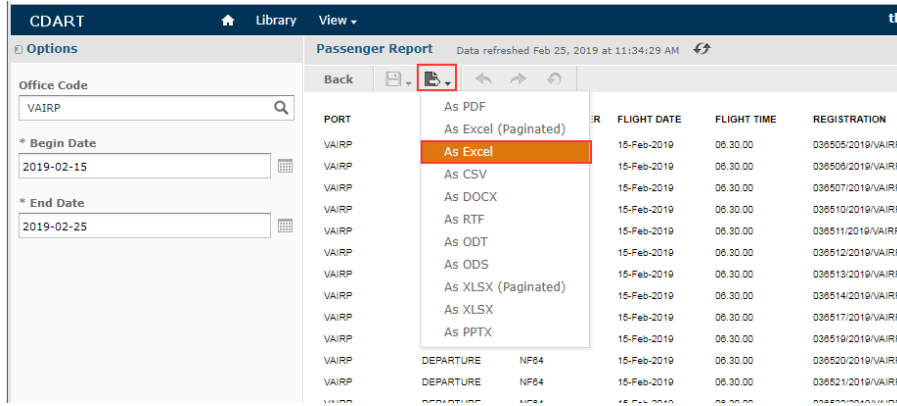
CDART Library View

Options

Office Code
VAIRP

* Begin Date
2019-02-15

* End Date
2019-02-25

Passenger Report Data refreshed Feb 25, 2019 at 11:34:29 AM

Back

As PDF
As Excel (Paginated)
As Excel
As CSV
As DOCX
As RTF
As ODT
As ODS
As XLSX (Paginated)
As XLSX
As PPTX

| PORT | | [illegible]ER | FLIGHT DATE | FLIGHT TIME | REGISTRATION |
|---|---|---|---|---|---|
| VAIRP | | | 15-Feb-2019 | 06.30.00 | 036505/2019/VAIR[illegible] |
| VAIRP | | | 15-Feb-2019 | 06.30.00 | 036506/2019/VAIR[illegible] |
| VAIRP | | | 15-Feb-2019 | 06.30.00 | 036507/2019/VAIR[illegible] |
| VAIRP | | | 15-Feb-2019 | 06.30.00 | 036510/2019/VAIR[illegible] |
| VAIRP | | | 15-Feb-2019 | 06.30.00 | 036511/2019/VAIR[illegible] |
| VAIRP | | | 15-Feb-2019 | 06.30.00 | 036512/2019/VAIR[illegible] |
| VAIRP | | | 15-Feb-2019 | 06.30.00 | 036513/2019/VAIR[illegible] |
| VAIRP | | | 15-Feb-2019 | 06.30.00 | 036514/2019/VAIR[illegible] |
| VAIRP | | | 15-Feb-2019 | 06.30.00 | 036517/2019/VAIR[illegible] |
| VAIRP | | | 15-Feb-2019 | 06.30.00 | 036519/2019/VAIR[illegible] |
| VAIRP | DEPARTURE | NF64 | 15-Feb-2019 | 06.30.00 | 036520/2019/VAIR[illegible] |
| VAIRP | DEPARTURE | NF64 | 15-Feb-2019 | 06.30.00 | 036521/2019/VAIR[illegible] |